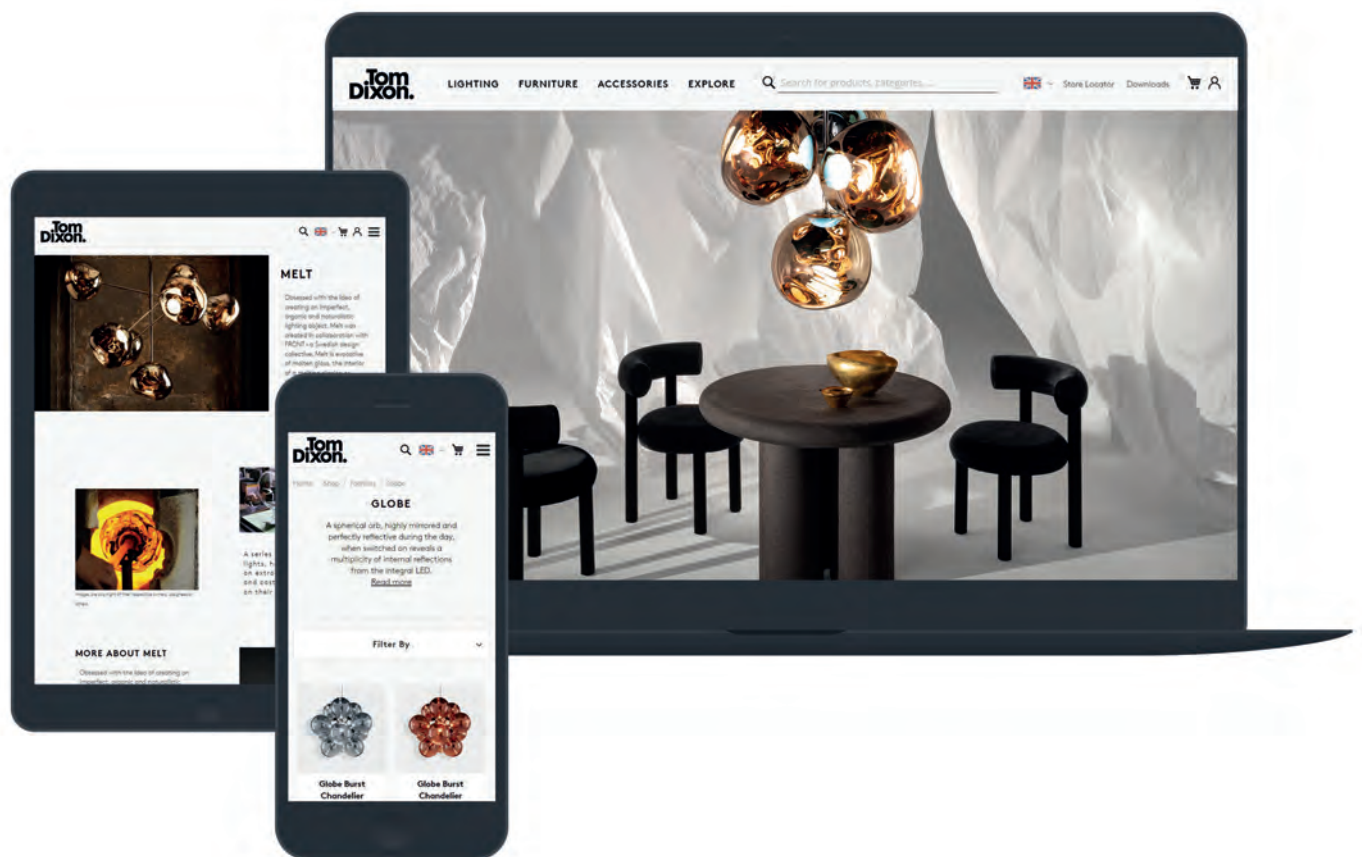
Tom Dixon.

LIGHTING FURNITURE ACCESSORIES EXPLORE

Search for products, categories...

Store Locator Downloads

Tom Dixon.

MELT

Obsessed with the idea of creating an imperfect, organic and naturalistic lighting object, Melt was created in collaboration with FRONT – a Swedish design collective. Melt is evocative of molten glass, the interior of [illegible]

A series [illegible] lights, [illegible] on extra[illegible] and cost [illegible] on their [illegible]

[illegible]

MORE ABOUT MELT

Obsessed with the idea of creating an imperfect, organic and naturalistic

Tom Dixon.

Home / Shop / Families / Globe

GLOBE

A spherical orb, highly mirrored and perfectly reflective during the day, when switched on reveals a multiplicity of internal reflections from the integral LED.

Read more

Filter By

Globe Burst Chandelier

Globe Burst Chandelier